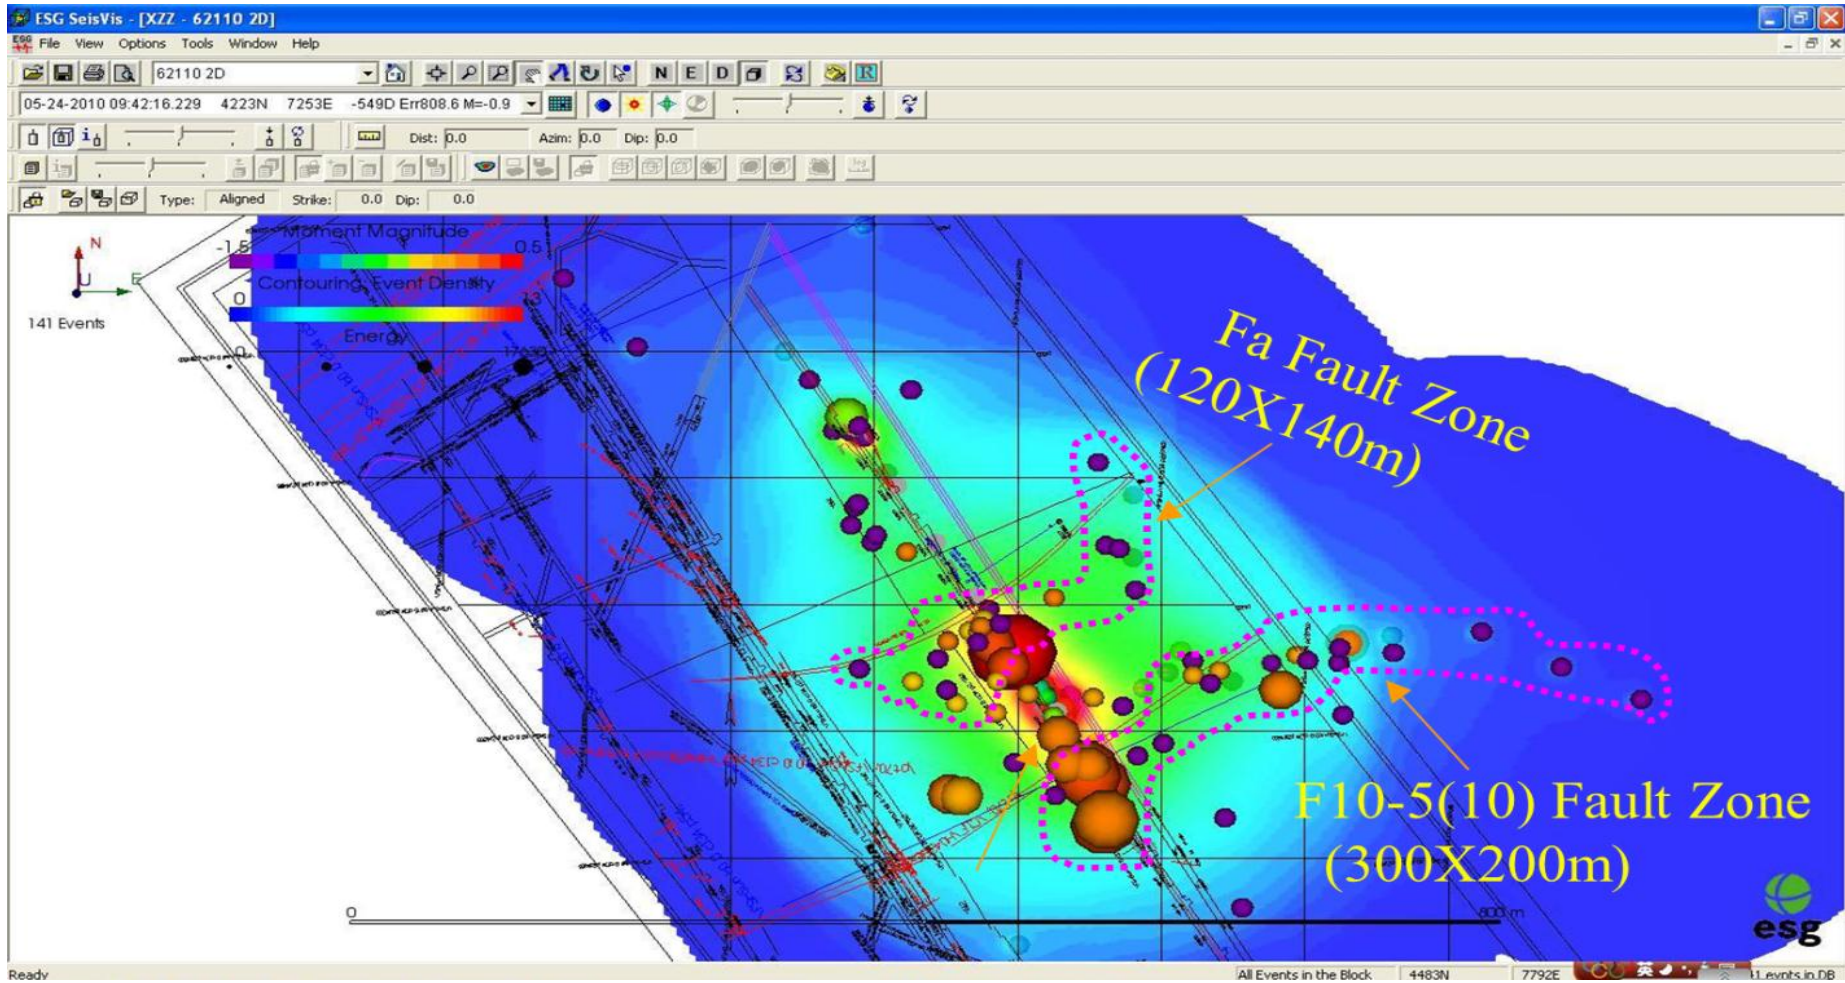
ESG SeisVis - [XZZ - 62110 2D]

File View Options Tools Window Help

62110 2D

N E D

05-24-2010 09:42:16.229 4223N 7253E -549D Err808.6 M=-0.9

Dist: 0.0 Azim: 0.0 Dip: 0.0

Type: Aligned Strike: 0.0 Dip: 0.0

N
U
E

141 Events

-1.5 Moment Magnitude 0.5

0 Contouring Event Density 13

Energy

Fa Fault Zone
(120X140m)

F10-5(10) Fault Zone
(300X200m)

0

800 m

esg

Ready

All Events in the Block 4483N 7792E

141 evnts in DB